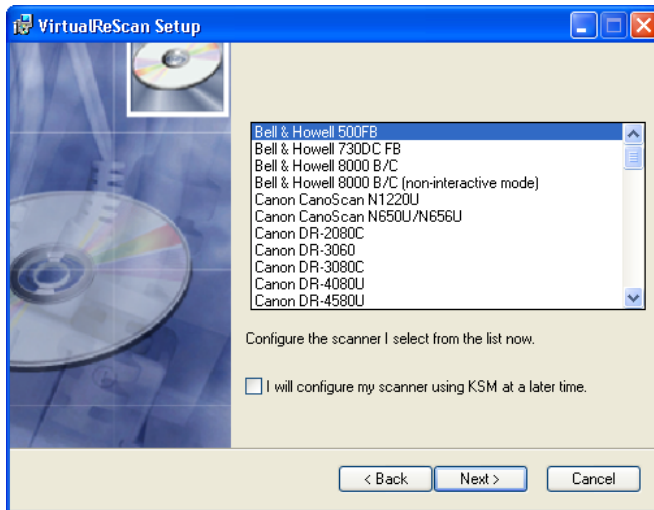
VirtualReScan Setup

Bell & Howell 500FB
Bell & Howell 730DC FB
Bell & Howell 8000 B/C
Bell & Howell 8000 B/C (non-interactive mode)
Canon CanoScan N1220U
Canon CanoScan N650U/N656U
Canon DR-2080C
Canon DR-3060
Canon DR-3080C
Canon DR-4080U
Canon DR-4580U

Configure the scanner I select from the list now.

I will configure my scanner using KSM at a later time.

< Back
Next >
Cancel